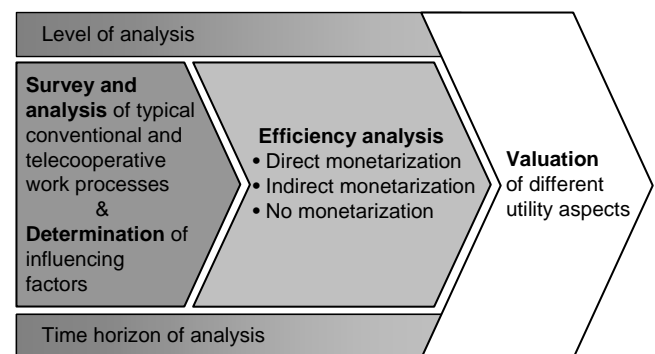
Level of analysis

Survey and analysis of typical conventional and telecooperative work processes & Determination of influencing factors

Efficiency analysis
• Direct monetarization
• Indirect monetarization
• No monetarization

Valuation of different utility aspects

Time horizon of analysis